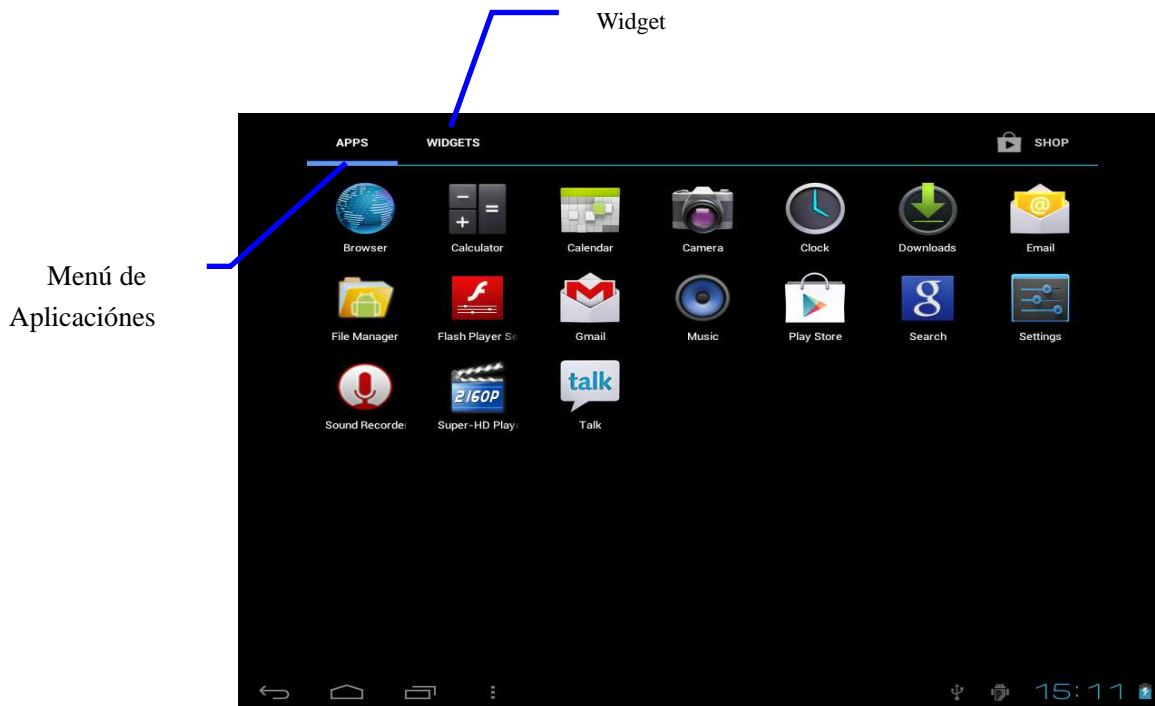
Widget

Menú de Aplicacións

APPS WIDGETS SHOP

Browser
Calculator
Calendar
Camera
Clock
Downloads
Email
File Manager
Flash Player Se
Gmail
Music
Play Store
Search
Settings
Sound Recorde
Super-HD Play
Talk

2160P

talk

15:11